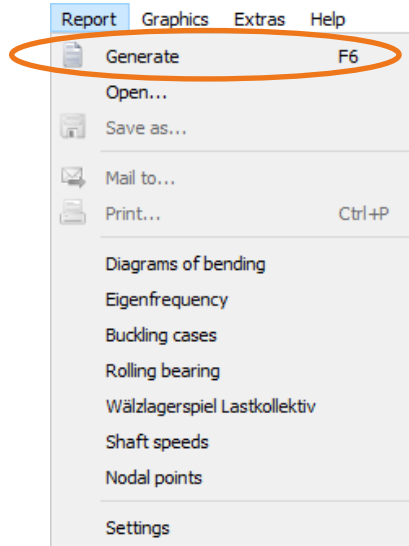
Report Graphics Extras Help

Generate F6
Open...
Save as...
Mail to...
Print... Ctrl+P
Diagrams of bending
Eigenfrequency
Buckling cases
Rolling bearing
Wälzlagerspiel Lastkollektiv
Shaft speeds
Nodal points
Settings